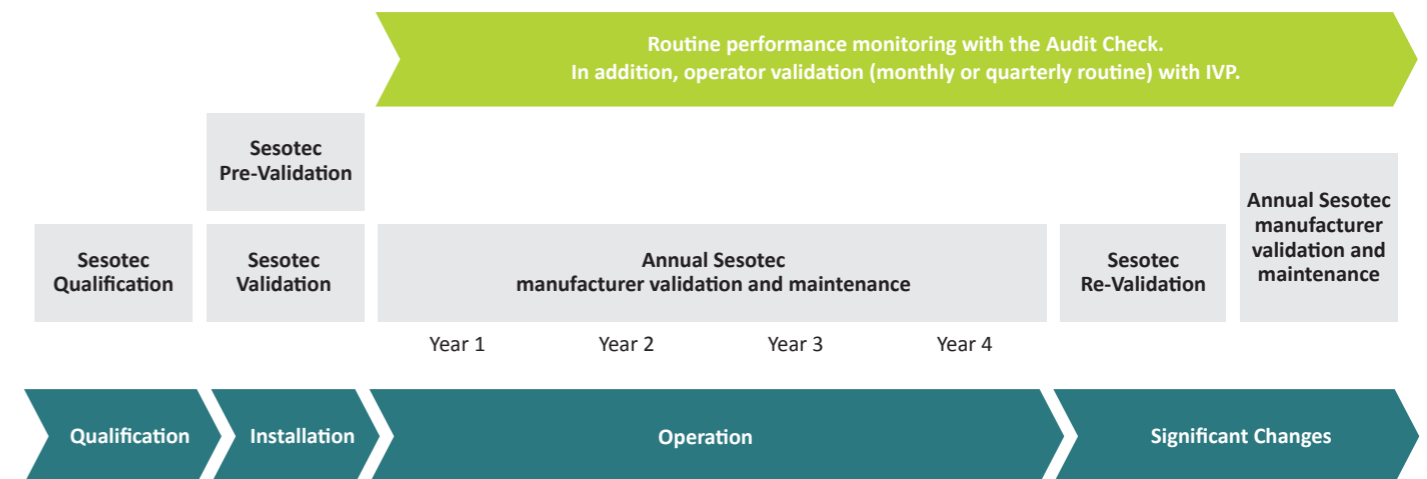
Routine performance monitoring with the Audit Check.
In addition, operator validation (monthly or quarterly routine) with IVP.

Sesotec Pre-Validation

Sesotec Qualification

Sesotec Validation

Annual Sesotec manufacturer validation and maintenance

Sesotec Re-Validation

Annual Sesotec manufacturer validation and maintenance

Year 1

Year 2

Year 3

Year 4

Qualification

Installation

Operation

Significant Changes